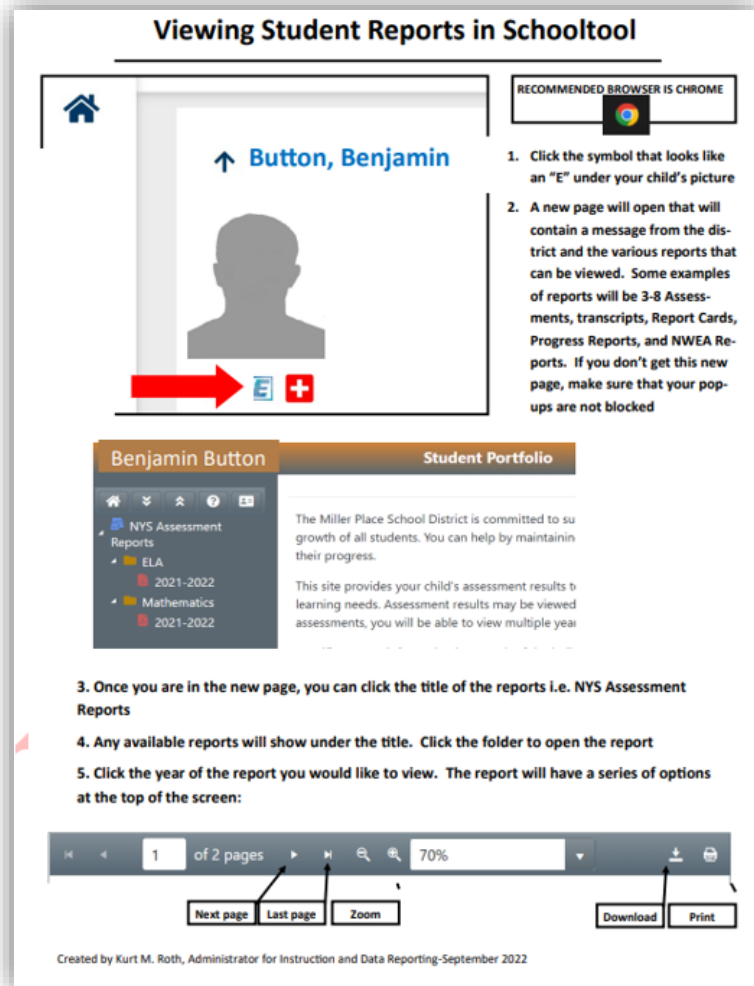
Viewing Student Reports in Schooltool

Button, Benjamin

RECOMMENDED BROWSER IS CHROME

1. Click the symbol that looks like an "E" under your child's picture

2. A new page will open that will contain a message from the district and the various reports that can be viewed. Some examples of reports will be 3-8 Assessments, transcripts, Report Cards, Progress Reports, and NWEA Reports. If you don't get this new page, make sure that your pop-ups are not blocked

Benjamin Button

Student Portfolio

NYS Assessment Reports
ELA
2021-2022
Mathematics
2021-2022

The Miller Place School District is committed to su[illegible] growth of all students. You can help by maintainin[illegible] their progress.

This site provides your child's assessment results t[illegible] learning needs. Assessment results may be viewed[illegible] assessments, you will be able to view multiple yea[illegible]

3. Once you are in the new page, you can click the title of the reports i.e. NYS Assessment Reports

4. Any available reports will show under the title. Click the folder to open the report

5. Click the year of the report you would like to view. The report will have a series of options at the top of the screen:

1 of 2 pages 70%

Next page Last page Zoom Download Print

Created by Kurt M. Roth, Administrator for Instruction and Data Reporting-September 2022